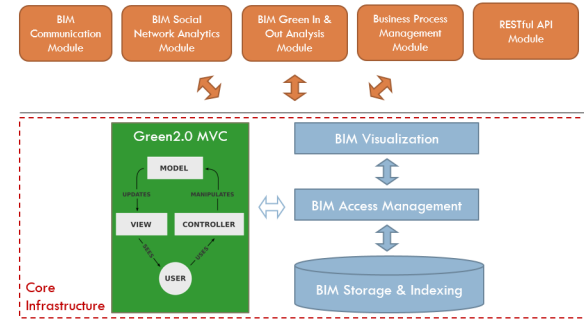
BIM Communication Module

BIM Social Network Analytics Module

BIM Green In & Out Analysis Module

Business Process Management Module

RESTful API Module

Green2.0 MVC

MODEL

UPDATES

MANIPULATES

VIEW

CONTROLLER

SEES

USES

USER

BIM Visualization

BIM Access Management

BIM Storage & Indexing

Core Infrastructure